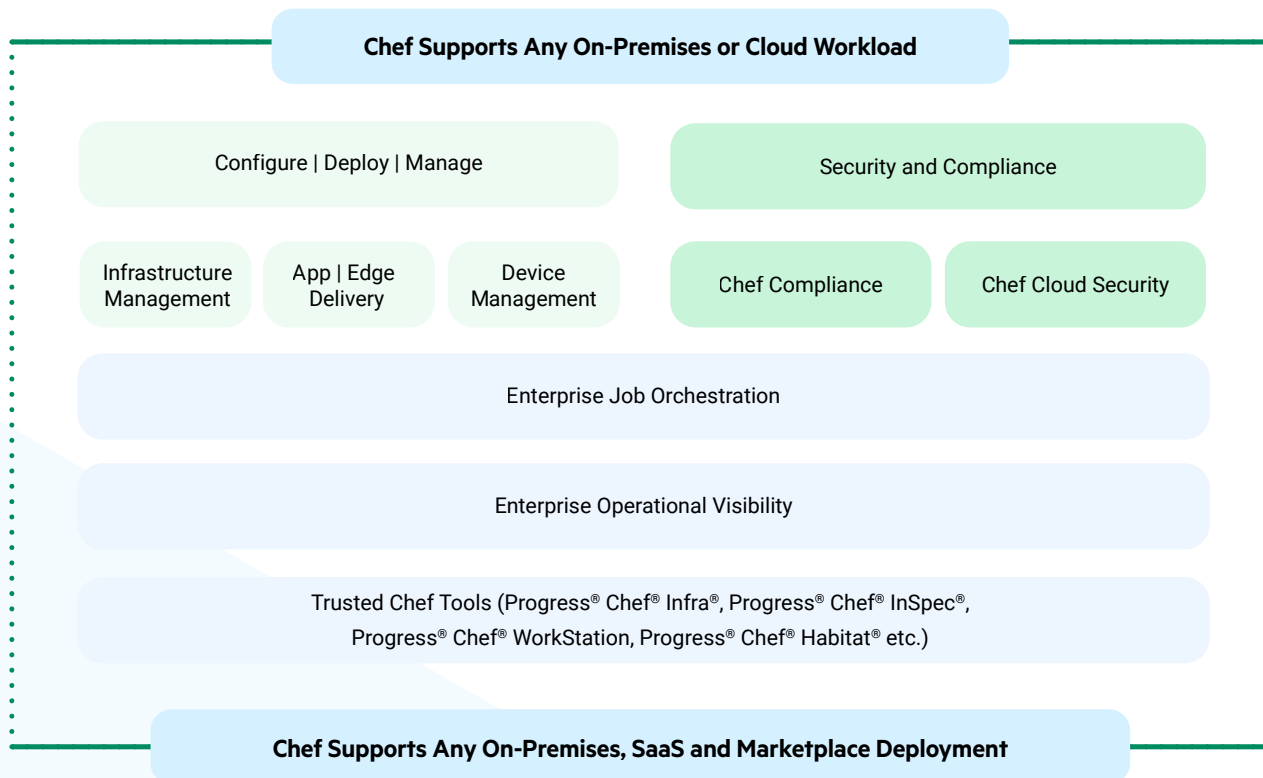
Chef Supports Any On-Premises or Cloud Workload

Configure | Deploy | Manage

Security and Compliance

Infrastructure Management

App | Edge Delivery

Device Management

Chef Compliance

Chef Cloud Security

Enterprise Job Orchestration

Enterprise Operational Visibility

Trusted Chef Tools (Progress® Chef® Infra®, Progress® Chef® InSpec®, Progress® Chef® WorkStation, Progress® Chef® Habitat® etc.)

Chef Supports Any On-Premises, SaaS and Marketplace Deployment